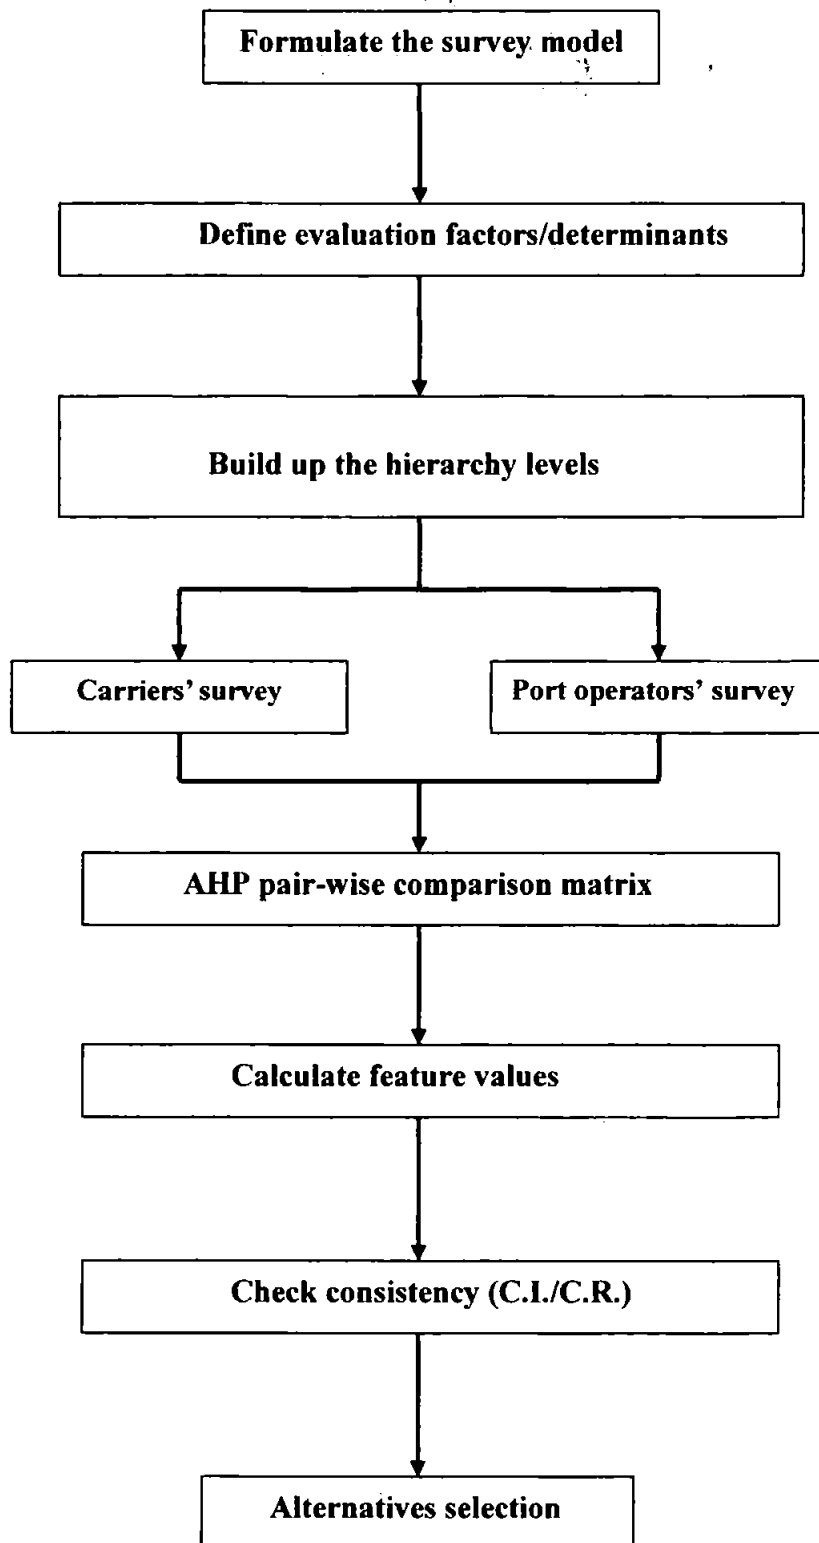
Formulate the survey model

Define evaluation factors/determinants

Build up the hierarchy levels

Carriers' survey

Port operators' survey

AHP pair-wise comparison matrix

Calculate feature values

Check consistency (C.I./C.R.)

Alternatives selection